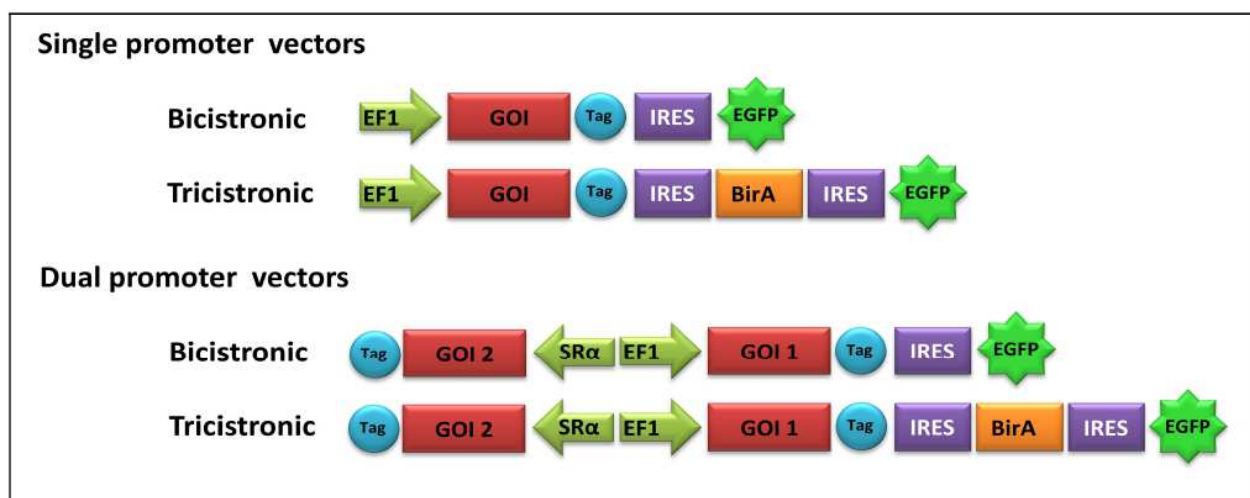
Single promoter vectors

Bicistronic EF1 GOI Tag IRES EGFP

Tricistronic EF1 GOI Tag IRES BirA IRES EGFP

Dual promoter vectors

Bicistronic Tag GOI 2 SRα EF1 GOI 1 Tag IRES EGFP

Tricistronic Tag GOI 2 SRα EF1 GOI 1 Tag IRES BirA IRES EGFP